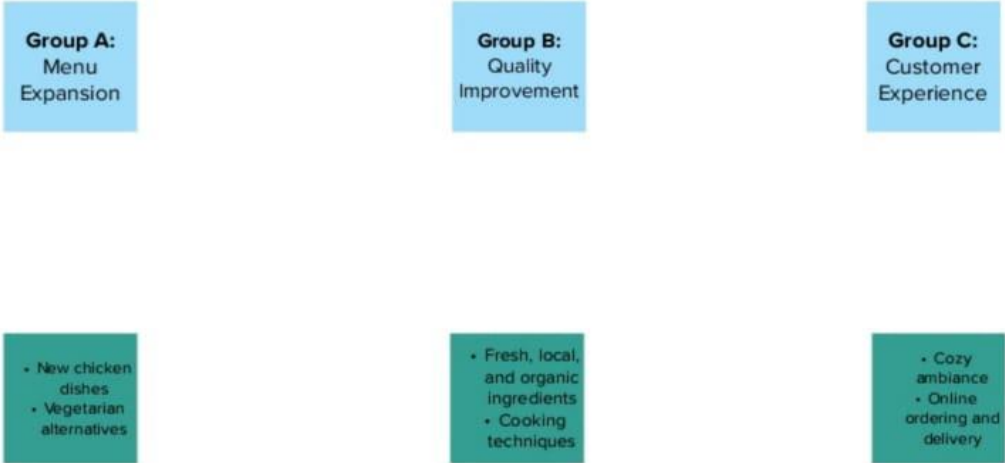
**Group A:** Menu Expansion

**Group B:** Quality Improvement

**Group C:** Customer Experience

- New chicken dishes
- Vegetarian alternatives

- Fresh, local, and organic ingredients
- Cooking techniques

- Cozy ambiance
- Online ordering and delivery